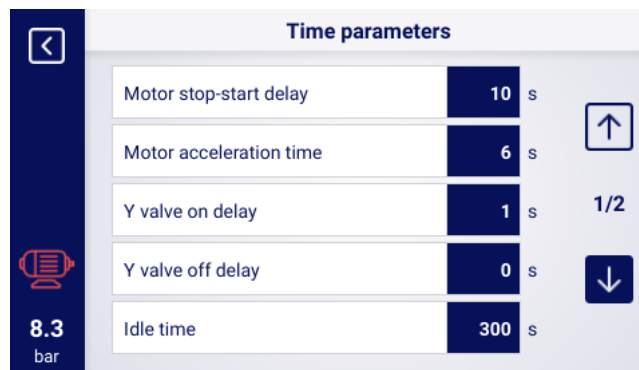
Time parameters

| | | |
|---|---|---|
| Motor stop-start delay | 10 | s |
| Motor acceleration time | 6 | s |
| Y valve on delay | 1 | s |
| Y valve off delay | 0 | s |
| Idle time | 300 | s |

1/2

8.3
bar